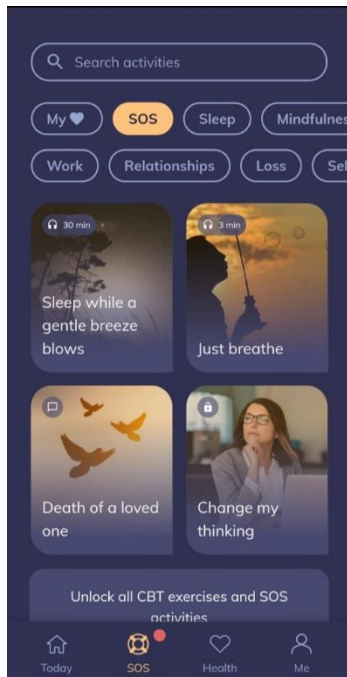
Search activities

My

SOS

Sleep

Mindfulnes

Work

Relationships

Loss

Sel

30 min

Sleep while a gentle breeze blows

3 min

Just breathe

Death of a loved one

Change my thinking

Unlock all CBT exercises and SOS activities

Today

SOS

Health

Me